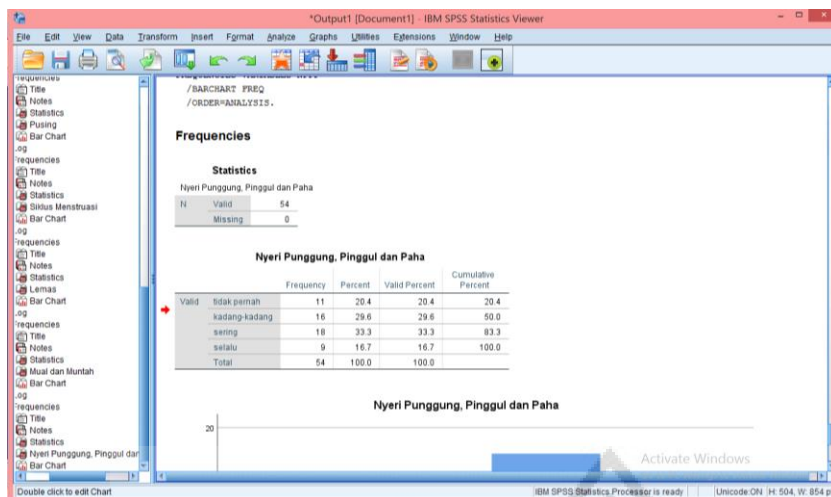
*Output1 [Document1] - IBM SPSS Statistics Viewer

File Edit View Data Transform Insert Format Analyze Graphs Utilities Extensions Window Help

requencies
Title
Notes
Statistics
Pusing
Bar Chart
.og
requencies
Title
Notes
Statistics
Siklus Menstruasi
Bar Chart
.og
requencies
Title
Notes
Statistics
Lemas
Bar Chart
.og
requencies
Title
Notes
Statistics
Mual dan Muntah
Bar Chart
.og
requencies
Title
Notes
Statistics
Nyeri Punggung, Pinggul dan
Bar Chart

/BARCHART FREQ
/ORDER=ANALYSIS.

Frequencies

Statistics

Nyeri Punggung, Pinggul dan Paha

| N | Valid | 54 |
|---|---|---|
| | Missing | 0 |

Nyeri Punggung, Pinggul dan Paha

| | | Frequency | Percent | Valid Percent | Cumulative Percent |
|---|---|---|---|---|---|
| Valid | tidak pernah | 11 | 20.4 | 20.4 | 20.4 |
| | kadang-kadang | 16 | 29.6 | 29.6 | 50.0 |
| | sering | 18 | 33.3 | 33.3 | 83.3 |
| | selalu | 9 | 16.7 | 16.7 | 100.0 |
| | Total | 54 | 100.0 | 100.0 | |

Nyeri Punggung, Pinggul dan Paha

20

Activate Windows

Double click to edit Chart
IBM SPSS Statistics Processor is ready
Unicode:ON H: 504, W: 854 p